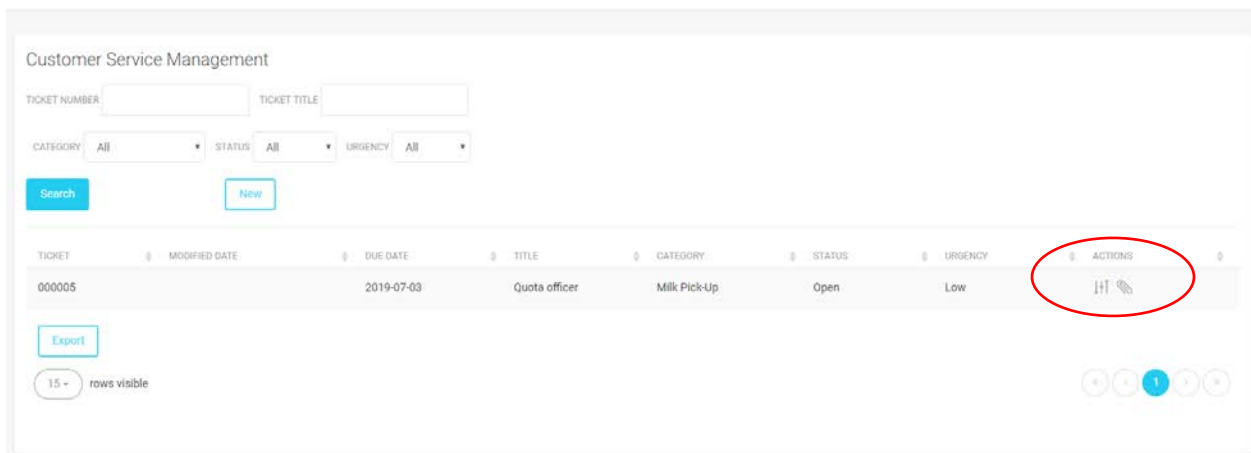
Customer Service Management

TICKET NUMBER

TICKET TITLE

CATEGORY All

STATUS All

URGENCY All

Search

New

| TICKET | MODIFIED DATE | DUE DATE | TITLE | CATEGORY | STATUS | URGENCY | ACTIONS |
|---|---|---|---|---|---|---|---|
| 000005 | | 2019-07-03 | Quota officer | Milk Pick-Up | Open | Low | |

Export

15 rows visible

1